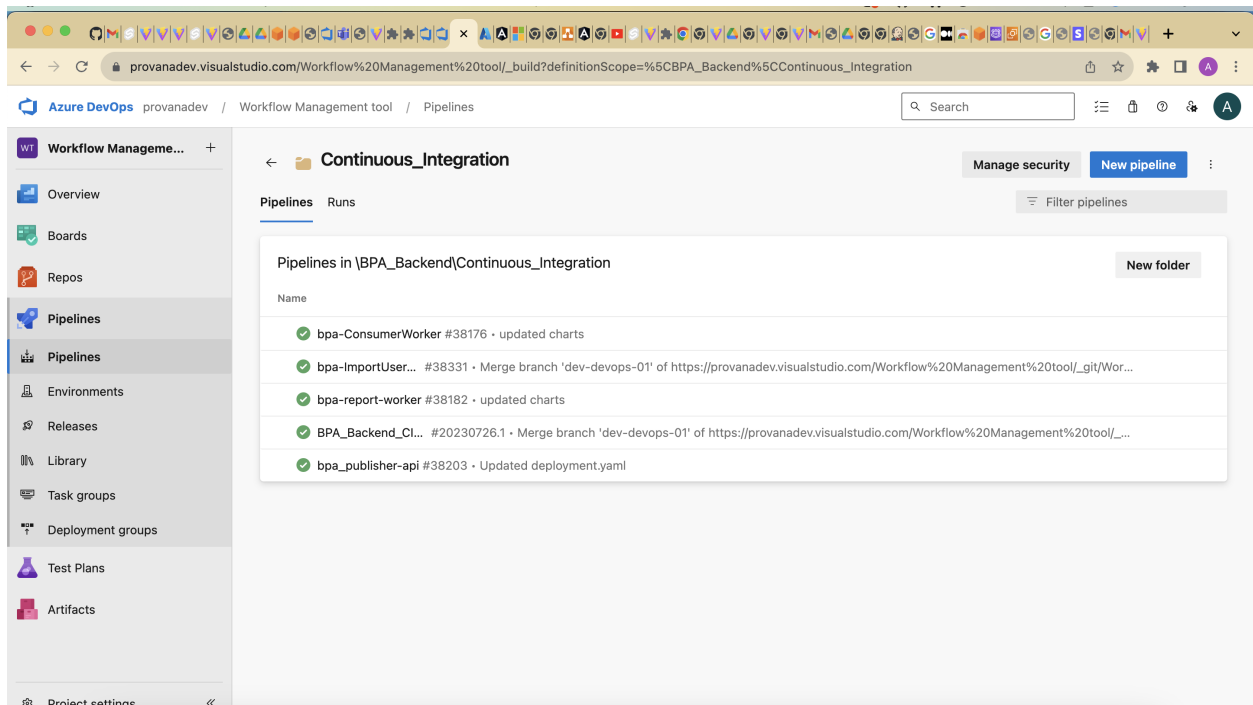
provanadev.visualstudio.com/Workflow%20Management%20tool/_build?definitionScope=%5CBPA_Backend%5CContinuous_Integration

Azure DevOps provanadev / Workflow Management tool / Pipelines

Search

A

WT Workflow Manageme... +

Overview

Boards

Repos

Pipelines

Pipelines

Environments

Releases

Library

Task groups

Deployment groups

Test Plans

Artifacts

Project settings

Continuous_Integration

Manage security New pipeline

Pipelines Runs

Filter pipelines

Pipelines in \BPA_Backend\Continuous_Integration

New folder

Name

bpa-ConsumerWorker #38176 • updated charts

bpa-ImportUser... #38331 • Merge branch 'dev-devops-01' of https://provanadev.visualstudio.com/Workflow%20Management%20tool/_git/Wor...

bpa-report-worker #38182 • updated charts

BPA_Backend_Cl... #20230726.1 • Merge branch 'dev-devops-01' of https://provanadev.visualstudio.com/Workflow%20Management%20tool/_...

bpa_publisher-api #38203 • Updated deployment.yaml